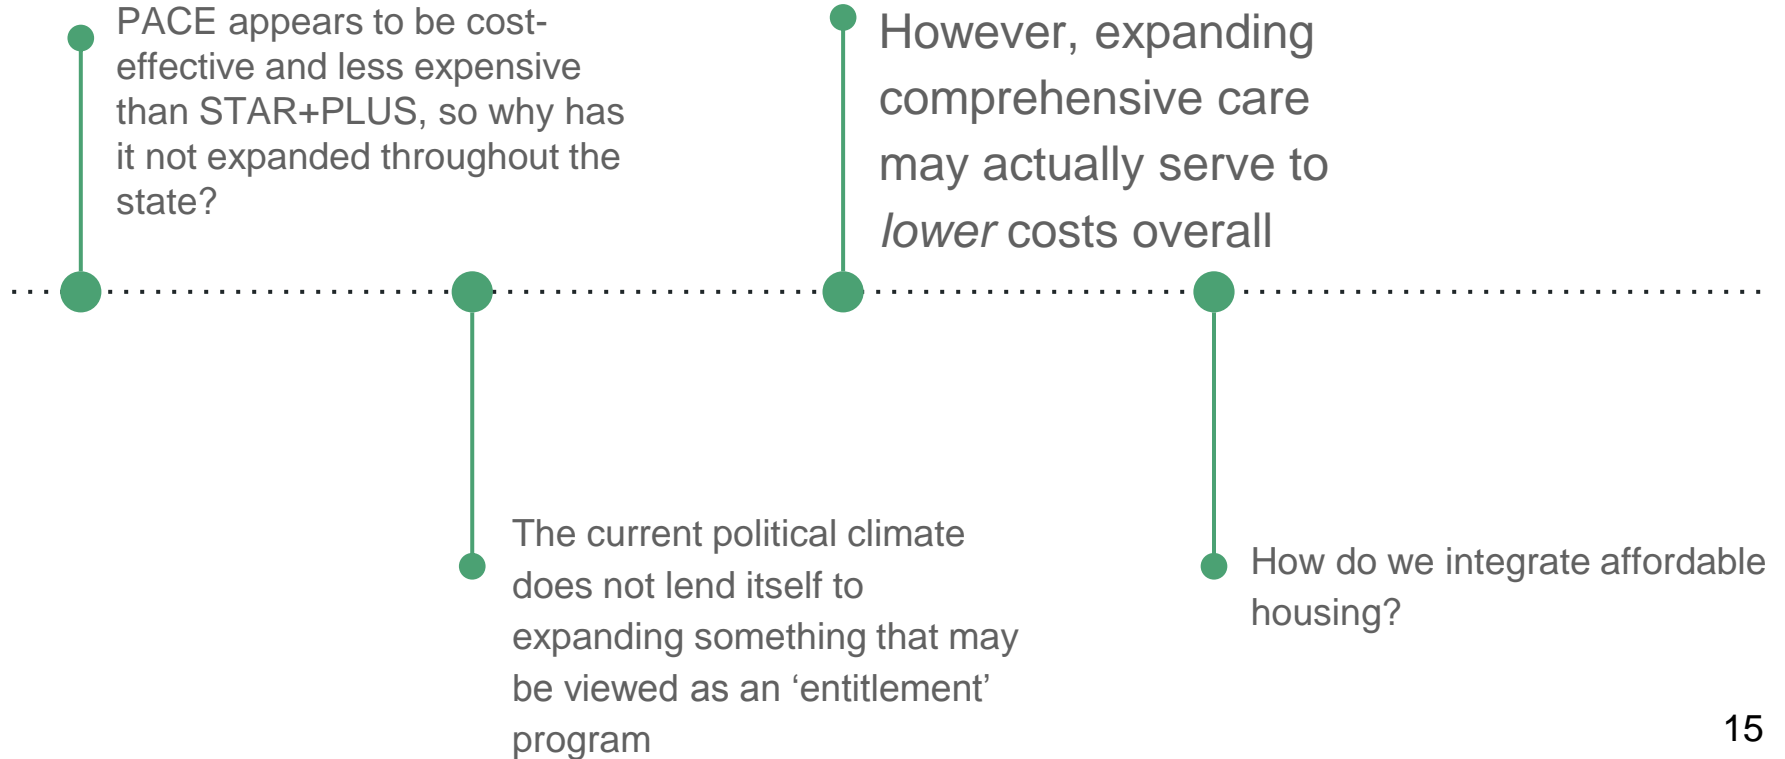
PACE appears to be cost-effective and less expensive than STAR+PLUS, so why has it not expanded throughout the state?

The current political climate does not lend itself to expanding something that may be viewed as an ‘entitlement’ program

However, expanding comprehensive care may actually serve to *lower* costs overall

How do we integrate affordable housing?

15